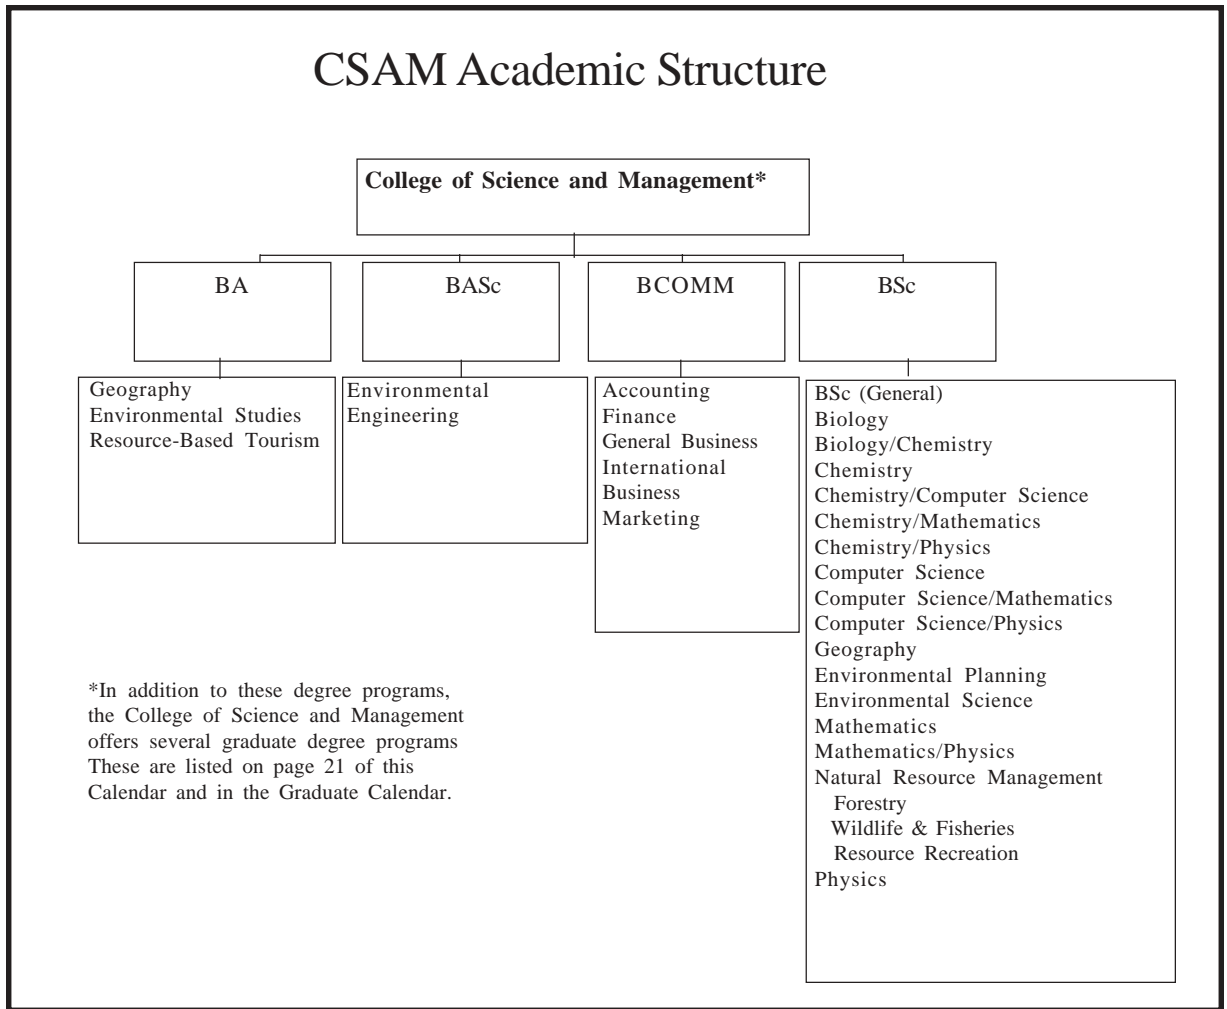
CSAM Academic Structure

College of Science and Management*

BA

BASc

BCOMM

BSc

Geography
Environmental Studies
Resource-Based Tourism

Environmental Engineering

Accounting
Finance
General Business
International Business
Marketing

BSc (General)
Biology
Biology/Chemistry
Chemistry
Chemistry/Computer Science
Chemistry/Mathematics
Chemistry/Physics
Computer Science
Computer Science/Mathematics
Computer Science/Physics
Geography
Environmental Planning
Environmental Science
Mathematics
Mathematics/Physics
Natural Resource Management
Forestry
Wildlife & Fisheries
Resource Recreation
Physics

*In addition to these degree programs, the College of Science and Management offers several graduate degree programs These are listed on page 21 of this Calendar and in the Graduate Calendar.